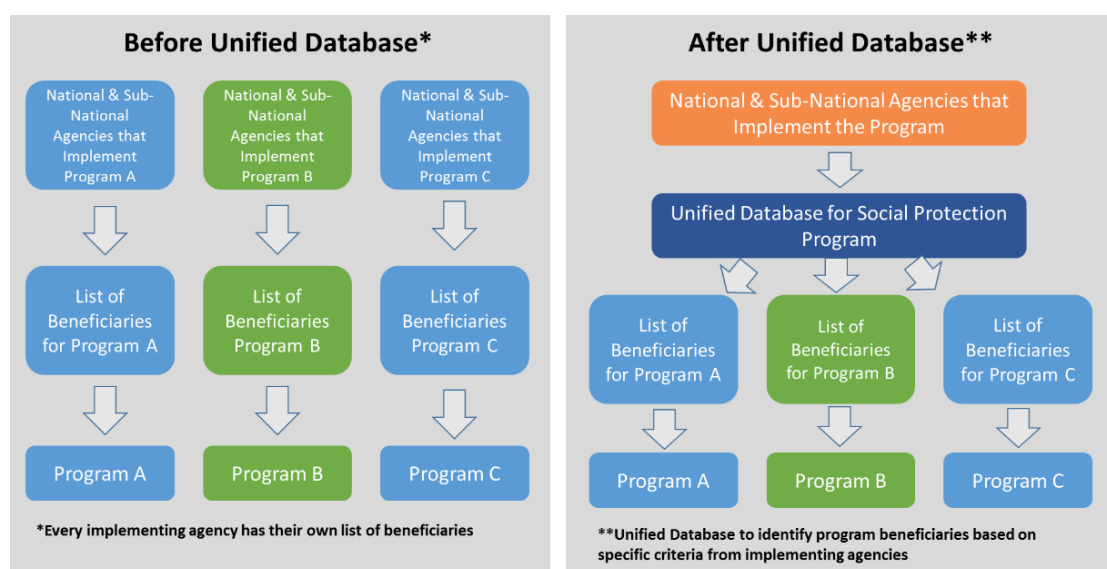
Before Unified Database*

National & Sub-National Agencies that Implement Program A

National & Sub-National Agencies that Implement Program B

National & Sub-National Agencies that Implement Program C

List of Beneficiaries for Program A

List of Beneficiaries Program B

List of Beneficiaries Program C

Program A

Program B

Program C

*Every implementing agency has their own list of beneficiaries

After Unified Database**

National & Sub-National Agencies that Implement the Program

Unified Database for Social Protection Program

List of Beneficiaries for Program A

List of Beneficiaries for Program B

List of Beneficiaries for Program C

Program A

Program B

Program C

**Unified Database to identify program beneficiaries based on specific criteria from implementing agencies